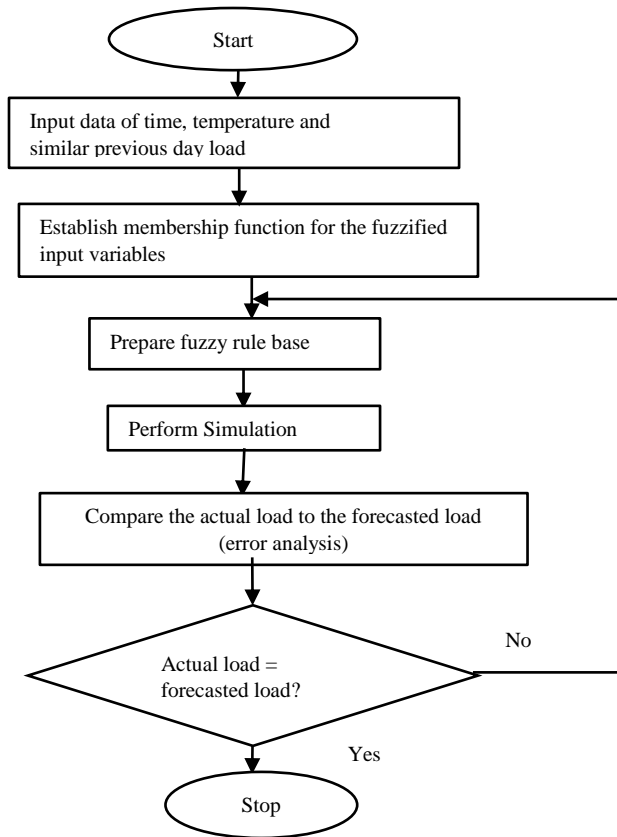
Start

Input data of time, temperature and similar previous day load

Establish membership function for the fuzzified input variables

Prepare fuzzy rule base

Perform Simulation

Compare the actual load to the forecasted load (error analysis)

Actual load = forecasted load?

No

Yes

Stop